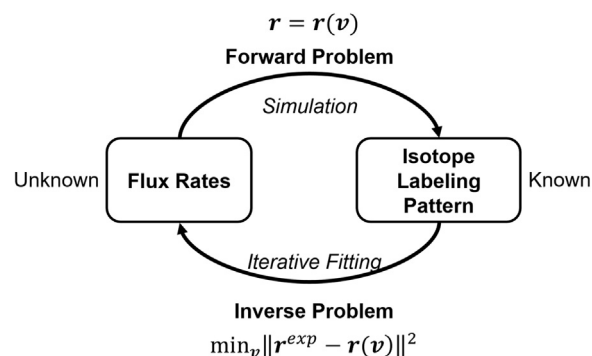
$\boldsymbol{r} = \boldsymbol{r}(\boldsymbol{v})$

Forward Problem

Simulation

Unknown

Flux Rates

Isotope Labeling Pattern

Known

Iterative Fitting

Inverse Problem

$\min_{\boldsymbol{v}} \|\boldsymbol{r}^{exp} - \boldsymbol{r}(\boldsymbol{v})\|^2$